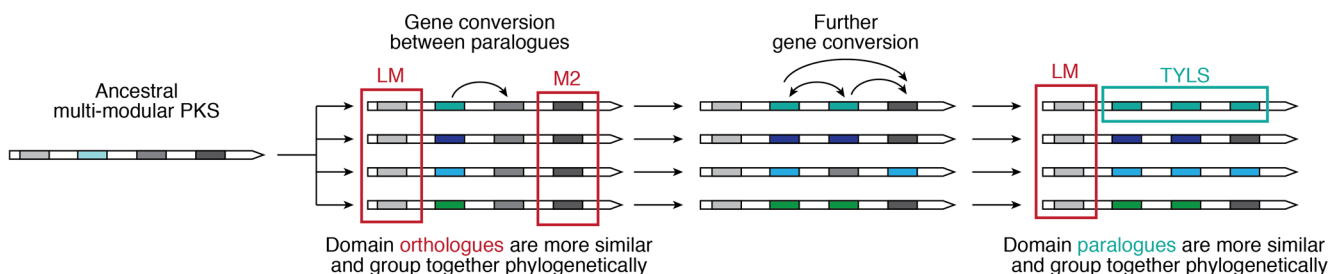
Ancestral multi-modular PKS

Gene conversion between paralogues

LM

M2

Domain orthologues are more similar and group together phylogenetically

Further gene conversion

LM

TYLS

Domain paralogues are more similar and group together phylogenetically